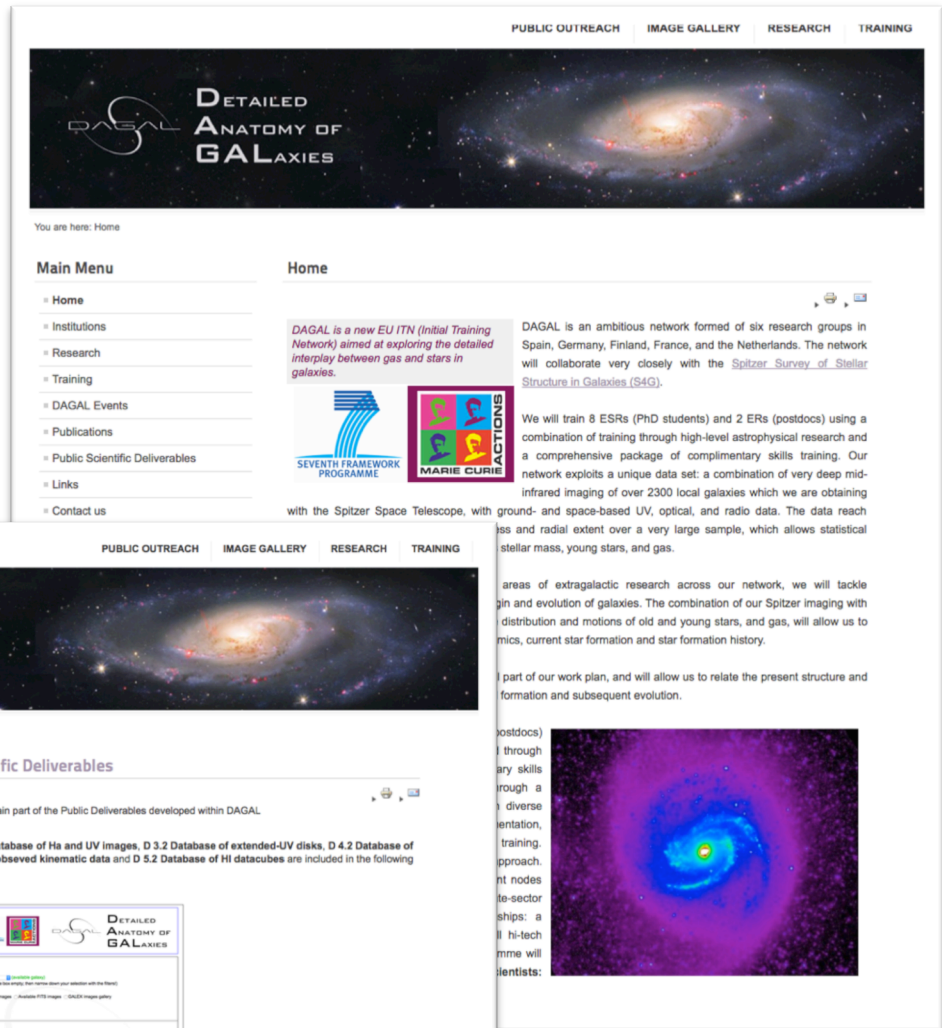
PUBLIC OUTREACH IMAGE GALLERY RESEARCH TRAINING

DAGAL

DETAILED ANATOMY OF GALAXIES

You are here: Home

Main Menu

Home
Institutions
Research
Training
DAGAL Events
Publications
Public Scientific Deliverables
Links
Contact us

Home

DAGAL is a new EU ITN (Initial Training Network) aimed at exploring the detailed interplay between gas and stars in galaxies.

SEVENTH FRAMEWORK PROGRAMME

MARIE CURIE ACTIONS

DAGAL is an ambitious network formed of six research groups in Spain, Germany, Finland, France, and the Netherlands. The network will collaborate very closely with the Spitzer Survey of Stellar Structure in Galaxies (S4G).

We will train 8 ESRs (PhD students) and 2 ERs (postdocs) using a combination of training through high-level astrophysical research and a comprehensive package of complimentary skills training. Our network exploits a unique data set: a combination of very deep mid-infrared imaging of over 2300 local galaxies which we are obtaining with the Spitzer Space Telescope, with ground- and space-based UV, optical, and radio data. The data reach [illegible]ss and radial extent over a very large sample, which allows statistical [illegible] stellar mass, young stars, and gas.

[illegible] areas of extragalactic research across our network, we will tackle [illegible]gin and evolution of galaxies. The combination of our Spitzer imaging with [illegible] distribution and motions of old and young stars, and gas, will allow us to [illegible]mics, current star formation and star formation history.

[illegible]l part of our work plan, and will allow us to relate the present structure and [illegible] formation and subsequent evolution.

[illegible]ostdocs) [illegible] through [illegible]ary skills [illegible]rough a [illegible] diverse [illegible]entation, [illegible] training. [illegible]pproach. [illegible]nt nodes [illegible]te-sector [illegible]ships: a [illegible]l hi-tech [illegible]mme will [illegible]cientists:

PUBLIC OUTREACH IMAGE GALLERY RESEARCH TRAINING

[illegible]fic Deliverables

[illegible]ain part of the Public Deliverables developed within DAGAL

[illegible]atabase of Ha and UV images, D 3.2 Database of extended-UV disks, D 4.2 Database of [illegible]bseved kinematic data and D 5.2 Database of HI datacubes are included in the following

DAGAL DETAILED ANATOMY OF GALAXIES

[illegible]